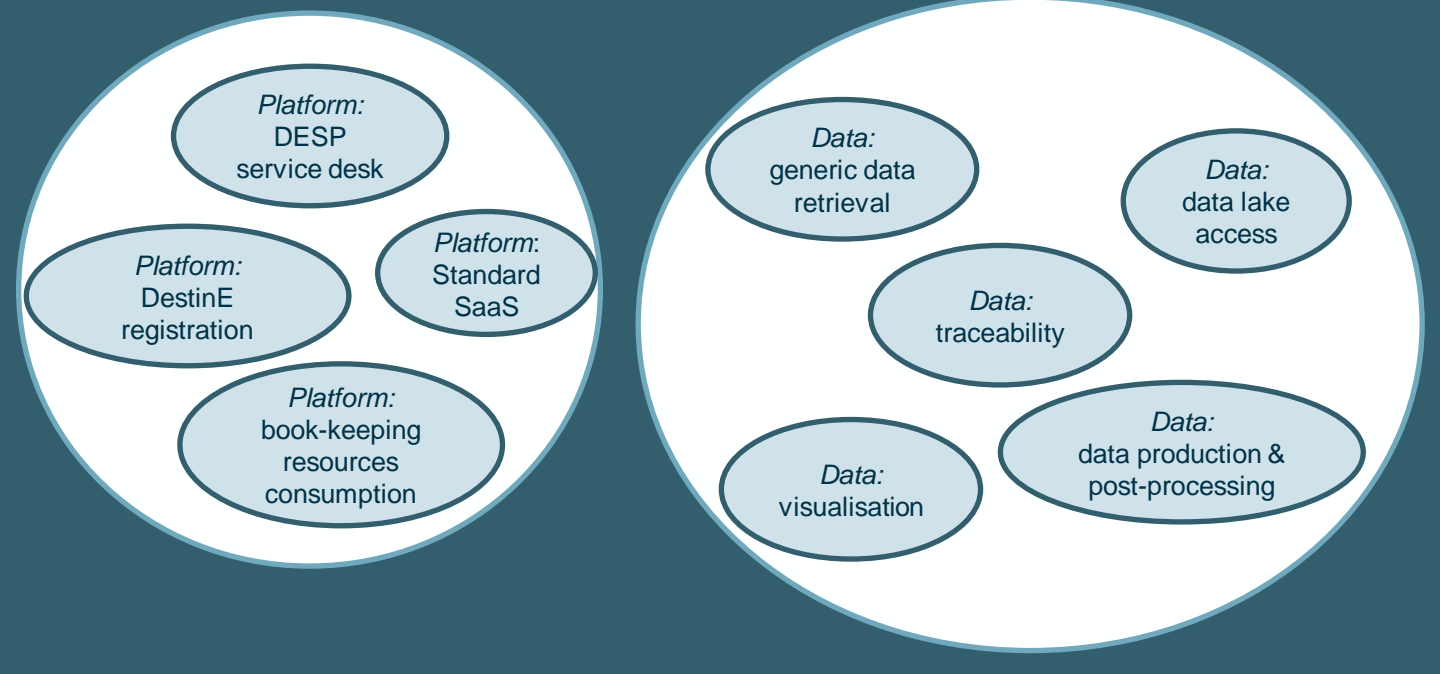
Platform:
DESP
service desk

Platform:
DestinE
registration

Platform:
Standard
SaaS

Platform:
book-keeping
resources
consumption

Data:
generic data
retrieval

Data:
data lake
access

Data:
traceability

Data:
visualisation

Data:
data production &
post-processing